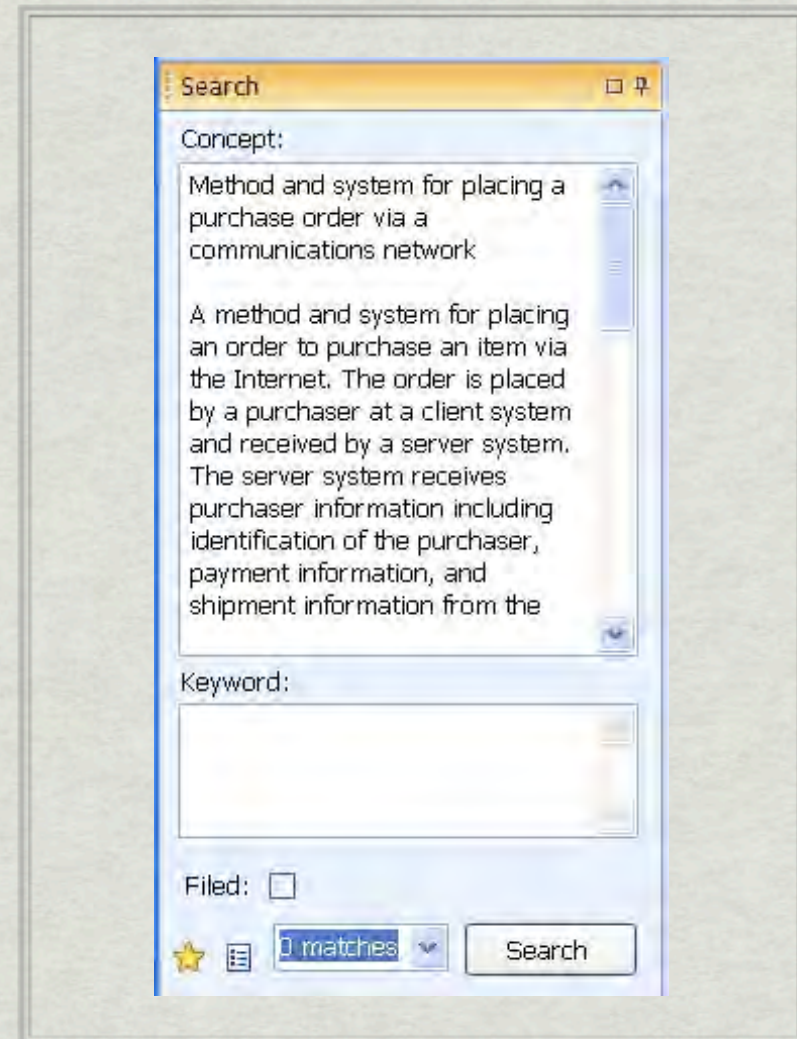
Search

Concept:

Method and system for placing a purchase order via a communications network

A method and system for placing an order to purchase an item via the Internet. The order is placed by a purchaser at a client system and received by a server system. The server system receives purchaser information including identification of the purchaser, payment information, and shipment information from the

Keyword:

Filed:

0 matches

Search